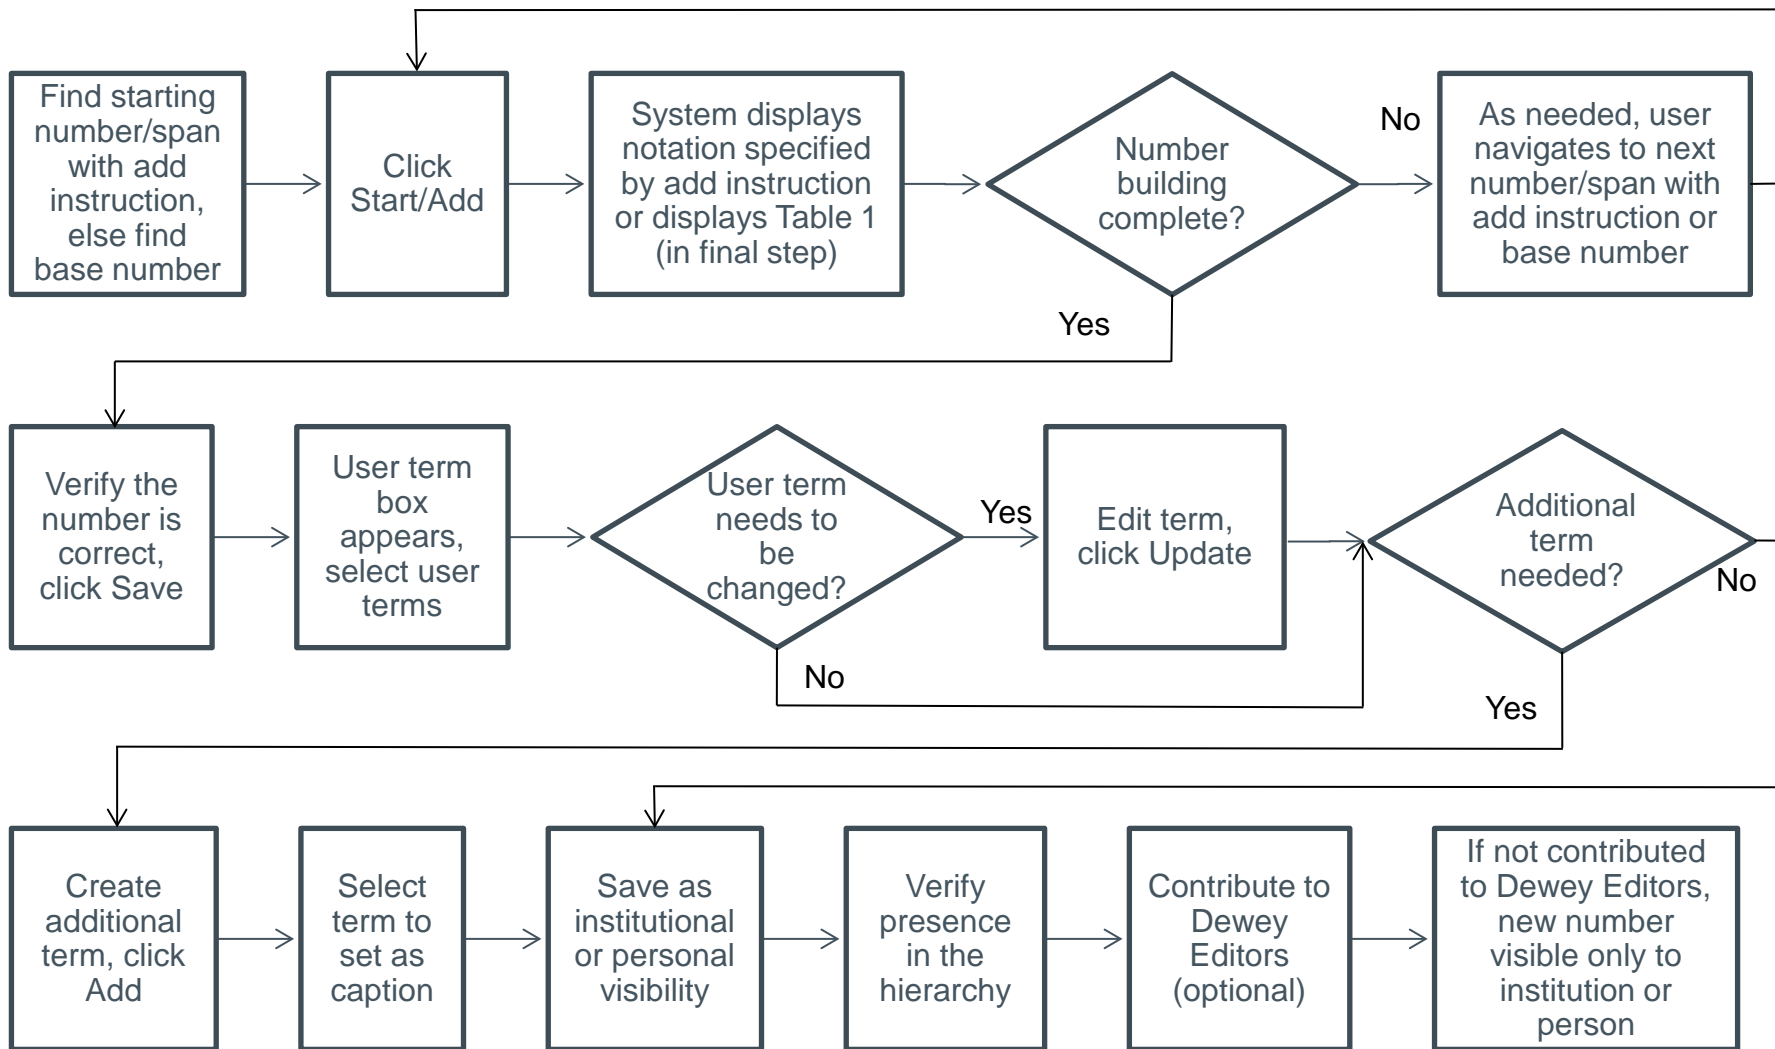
Find starting number/span with add instruction, else find base number

Click Start/Add

System displays notation specified by add instruction or displays Table 1 (in final step)

Number building complete?

No

As needed, user navigates to next number/span with add instruction or base number

Yes

Verify the number is correct, click Save

User term box appears, select user terms

User term needs to be changed?

Yes

Edit term, click Update

Additional term needed?

No

No

Yes

Create additional term, click Add

Select term to set as caption

Save as institutional or personal visibility

Verify presence in the hierarchy

Contribute to Dewey Editors (optional)

If not contributed to Dewey Editors, new number visible only to institution or person